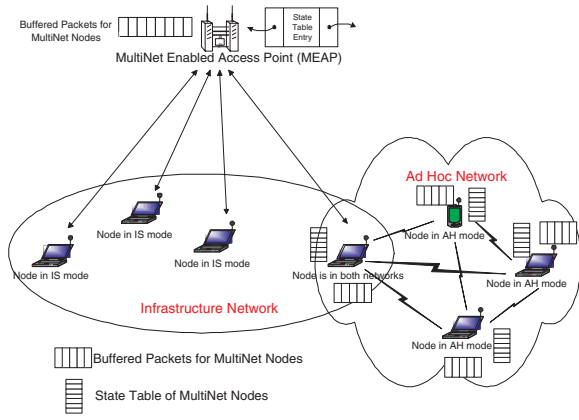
Buffered Packets for MultiNet Nodes

State Table Entry

MultiNet Enabled Access Point (MEAP)

Ad Hoc Network

Node in IS mode

Node in IS mode

Node in IS mode

Node in AH mode

Node is in both networks

Node in AH mode

Infrastructure Network

Node in AH mode

Buffered Packets for MultiNet Nodes

State Table of MultiNet Nodes